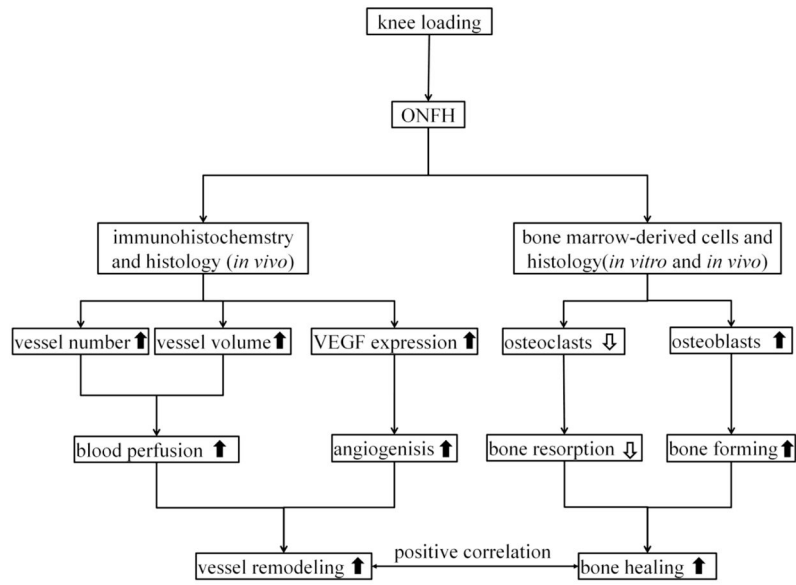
knee loading

ONFH

immunohistochemstry and histology (*in vivo*)

bone marrow-derived cells and histology(*in vitro* and *in vivo*)

vessel number ⬆

vessel volume ⬆

VEGF expression ⬆

osteoclasts ⇩

osteoblasts ⬆

blood perfusion ⬆

angiogenisis ⬆

bone resorption ⇩

bone forming ⬆

vessel remodeling ⬆

positive correlation

bone healing ⬆